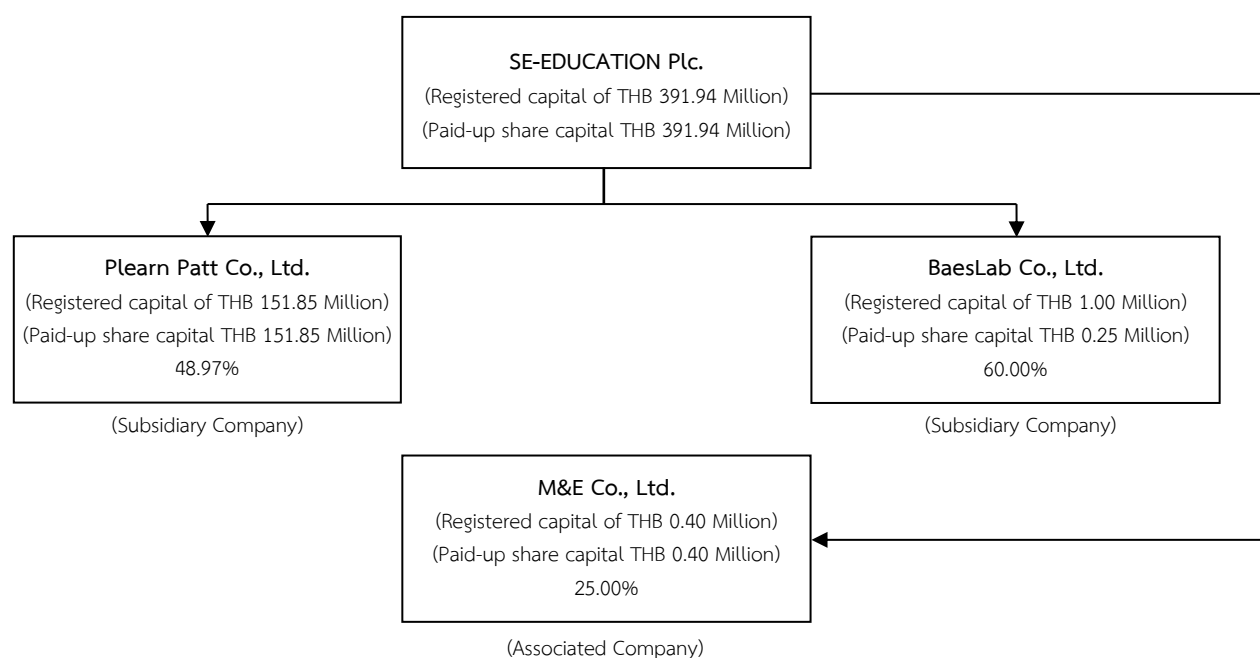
SE-EDUCATION Plc.
(Registered capital of THB 391.94 Million)
(Paid-up share capital THB 391.94 Million)

Plearn Patt Co., Ltd.
(Registered capital of THB 151.85 Million)
(Paid-up share capital THB 151.85 Million)
48.97%

(Subsidiary Company)

BaesLab Co., Ltd.
(Registered capital of THB 1.00 Million)
(Paid-up share capital THB 0.25 Million)
60.00%

(Subsidiary Company)

M&E Co., Ltd.
(Registered capital of THB 0.40 Million)
(Paid-up share capital THB 0.40 Million)
25.00%

(Associated Company)